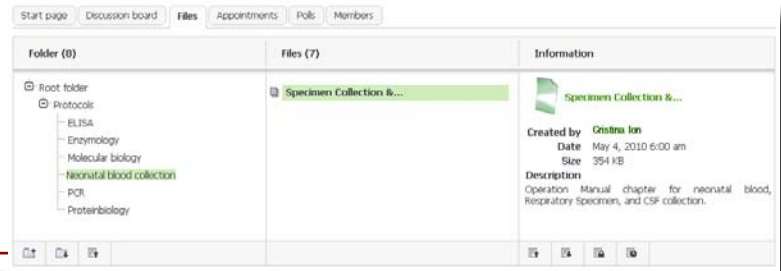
Start page | Discussion board | Files | Appointments | Polls | Members

| Folder (8) | Files (7) | Information |
|---|---|---|
| Root folder<br>Protocols<br>ELISA<br>Enzymology<br>Molecular biology<br>Neonatal blood collection<br>PCR<br>Proteinbiology | Specimen Collection &... | Specimen Collection &...<br>Created by Cristina Ion<br>Date May 4, 2010 6:00 am<br>Size 354 KB<br>Description<br>Operation Manual chapter for neonatal blood, Respiratory Specimen, and CSF collection. |